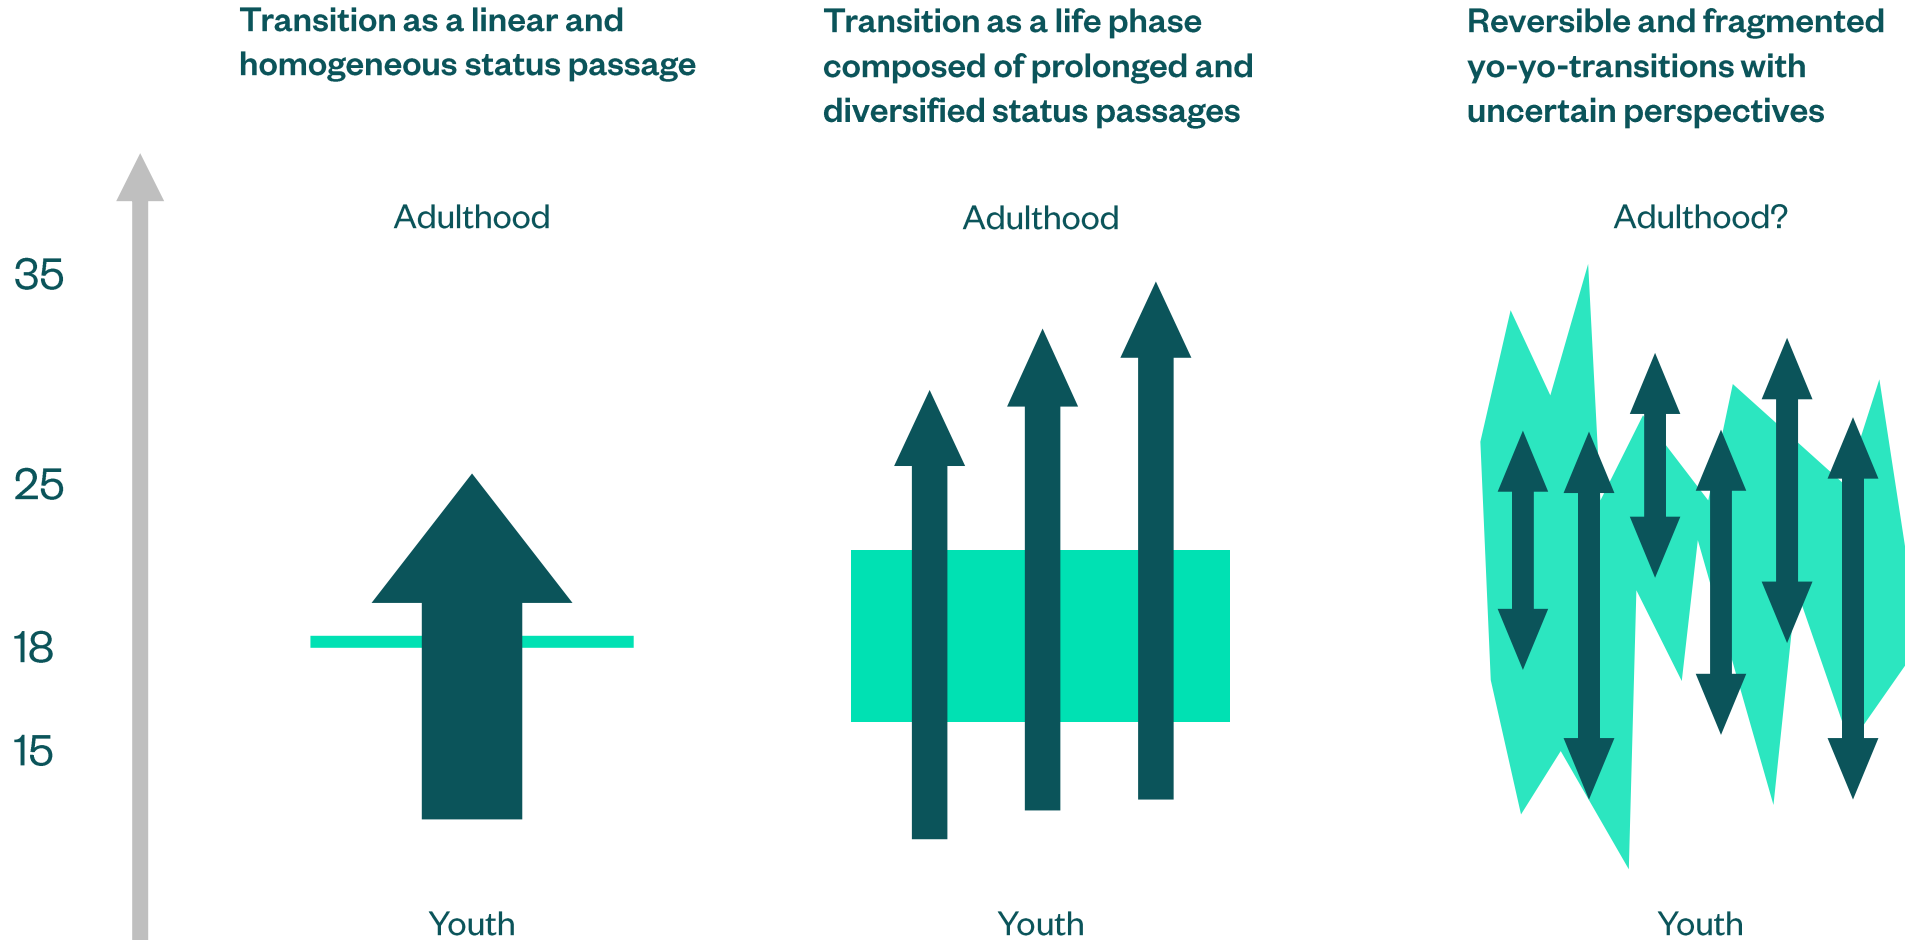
Transition as a linear and homogeneous status passage

Transition as a life phase composed of prolonged and diversified status passages

Reversible and fragmented yo-yo-transitions with uncertain perspectives

35

25

18

15

Adulthood

Adulthood

Adulthood?

Youth

Youth

Youth